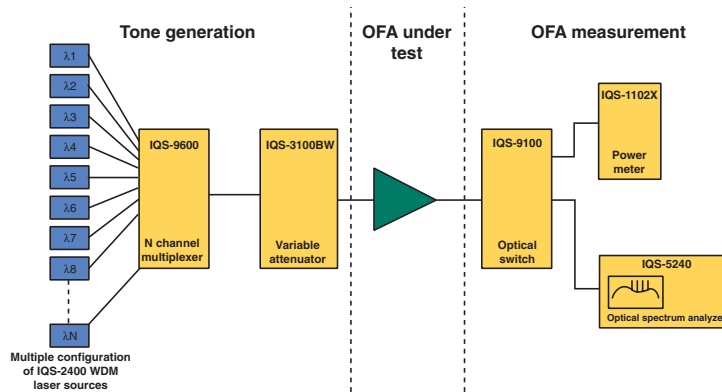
Tone generation

OFA under test

OFA measurement

λ1
λ2
λ3
λ4
λ5
λ6
λ7
λ8
λN

Multiple configuration of IQS-2400 WDM laser sources

IQS-9600
N channel multiplexer

IQS-3100BW
Variable attenuator

IQS-9100
Optical switch

IQS-1102X
Power meter

IQS-5240
Optical spectrum analyze